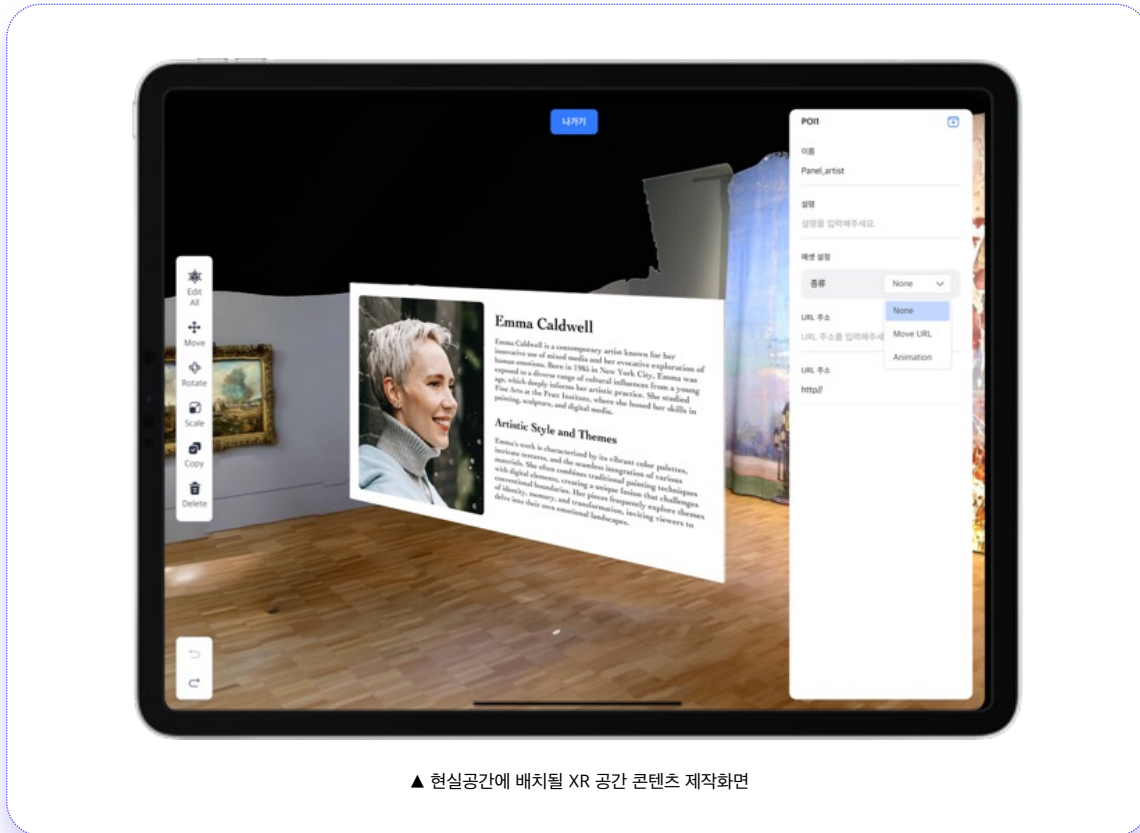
나가기

Edit All

Move

Rotate

Scale

Copy

Delete

Emma Caldwell

Emma Caldwell is a contemporary artist known for her innovative use of mixed media and her evocative exploration of human emotions. Born in 1985 in New York City, Emma was exposed to a diverse range of cultural influences from a young age, which deeply informs her artistic practice. She studied Fine Arts at the Pratt Institute, where she honed her skills in painting, sculpture, and digital media.

Artistic Style and Themes

Emma's work is characterized by its vibrant color palettes, intricate textures, and the seamless integration of various materials. She often combines traditional painting techniques with digital elements, creating a unique fusion that challenges conventional boundaries. Her pieces frequently explore themes of identity, memory, and transformation, inviting viewers to delve into their own emotional landscapes.

POI1

이름

Panel_artist

설명

설명을 입력해주세요

에셋 설정

종류

None

None

Move URL

Animation

URL 주소

URL 주소를 입력해주세

URL 주소

http://

▲ 현실공간에 배치될 XR 공간 콘텐츠 제작화면